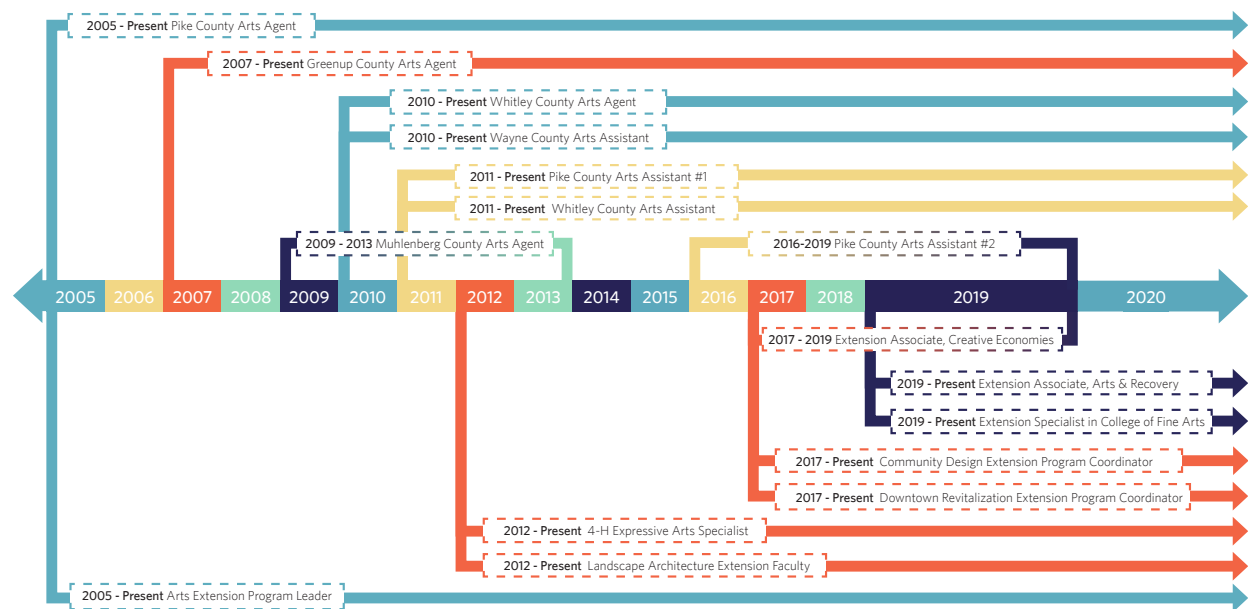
2005 - Present Pike County Arts Agent

2007 - Present Greenup County Arts Agent

2010 - Present Whitley County Arts Agent

2010 - Present Wayne County Arts Assistant

2011 - Present Pike County Arts Assistant #1

2011 - Present Whitley County Arts Assistant

2009 - 2013 Muhlenberg County Arts Agent

2016-2019 Pike County Arts Assistant #2

2005 2006 2007 2008 2009 2010 2011 2012 2013 2014 2015 2016 2017 2018 2019 2020

2017 - 2019 Extension Associate, Creative Economies

2019 - Present Extension Associate, Arts & Recovery

2019 - Present Extension Specialist in College of Fine Arts

2017 - Present Community Design Extension Program Coordinator

2017 - Present Downtown Revitalization Extension Program Coordinator

2012 - Present 4-H Expressive Arts Specialist

2012 - Present Landscape Architecture Extension Faculty

2005 - Present Arts Extension Program Leader